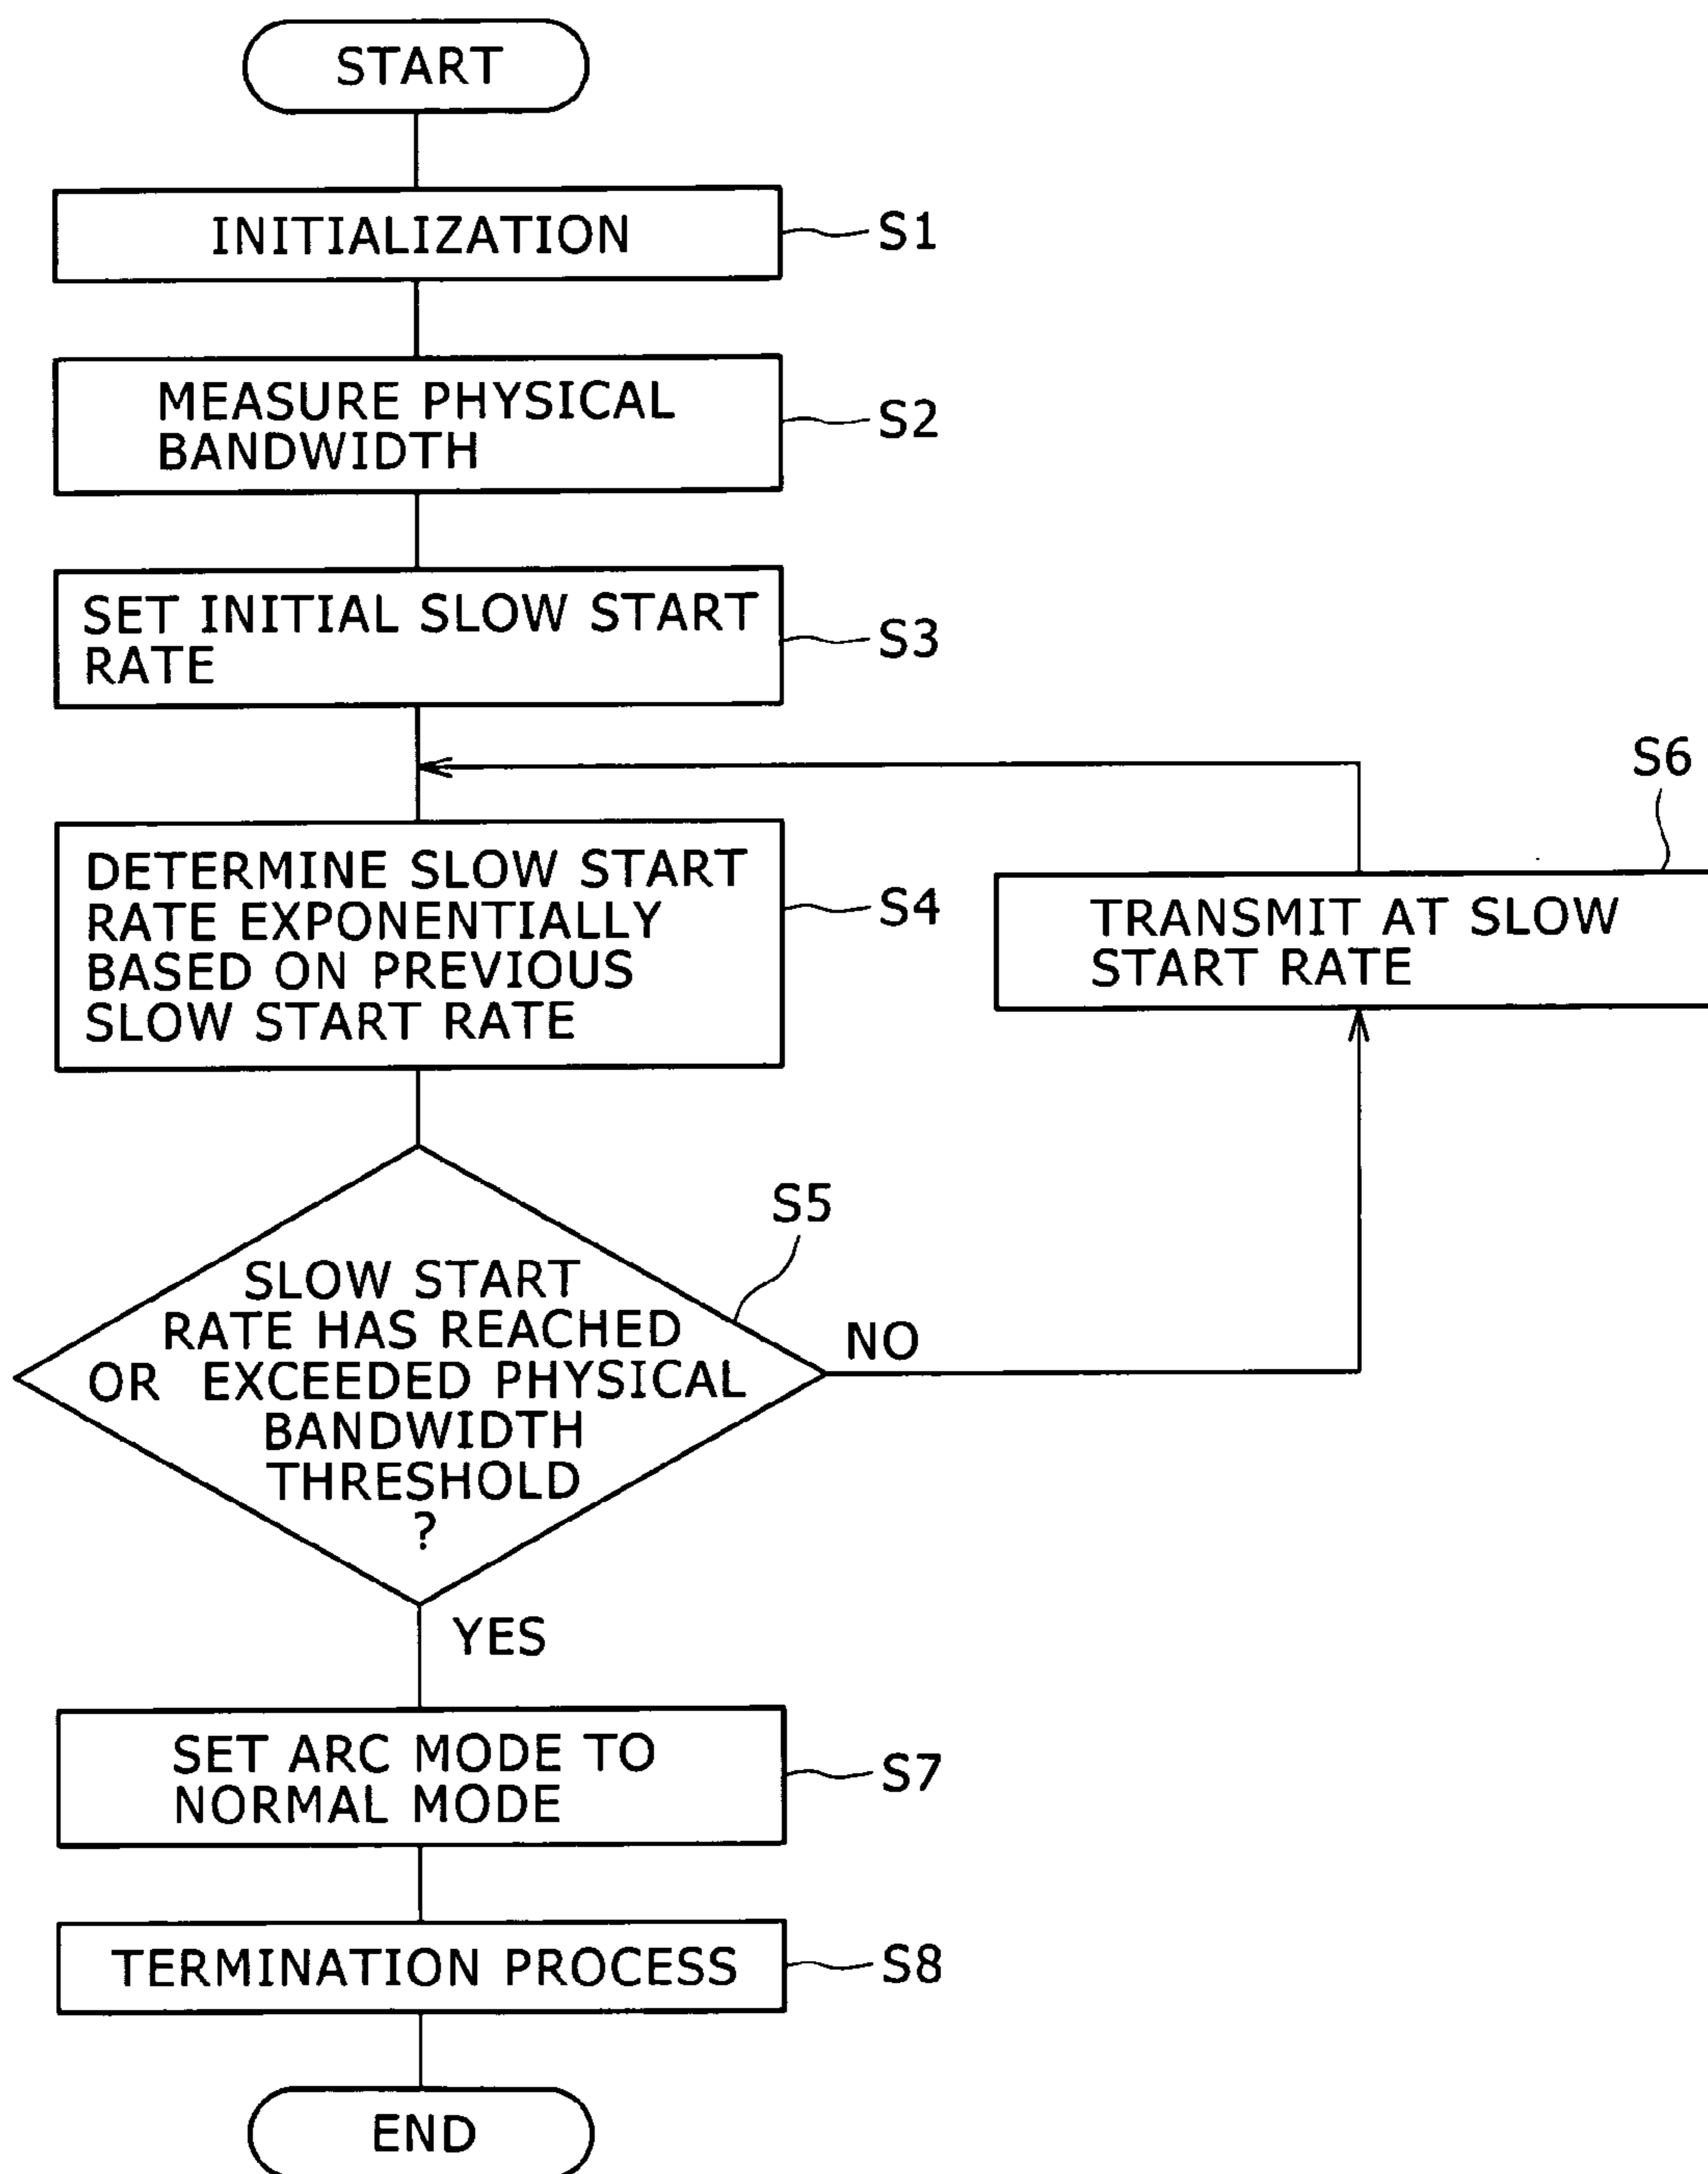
START

INITIALIZATION

S1

MEASURE PHYSICAL BANDWIDTH

S2

SET INITIAL SLOW START RATE

S3

S6

DETERMINE SLOW START RATE EXPONENTIALLY BASED ON PREVIOUS SLOW START RATE

S4

TRANSMIT AT SLOW START RATE

S5

SLOW START RATE HAS REACHED OR EXCEEDED PHYSICAL BANDWIDTH THRESHOLD ?

NO

YES

SET ARC MODE TO NORMAL MODE

S7

TERMINATION PROCESS

S8

END